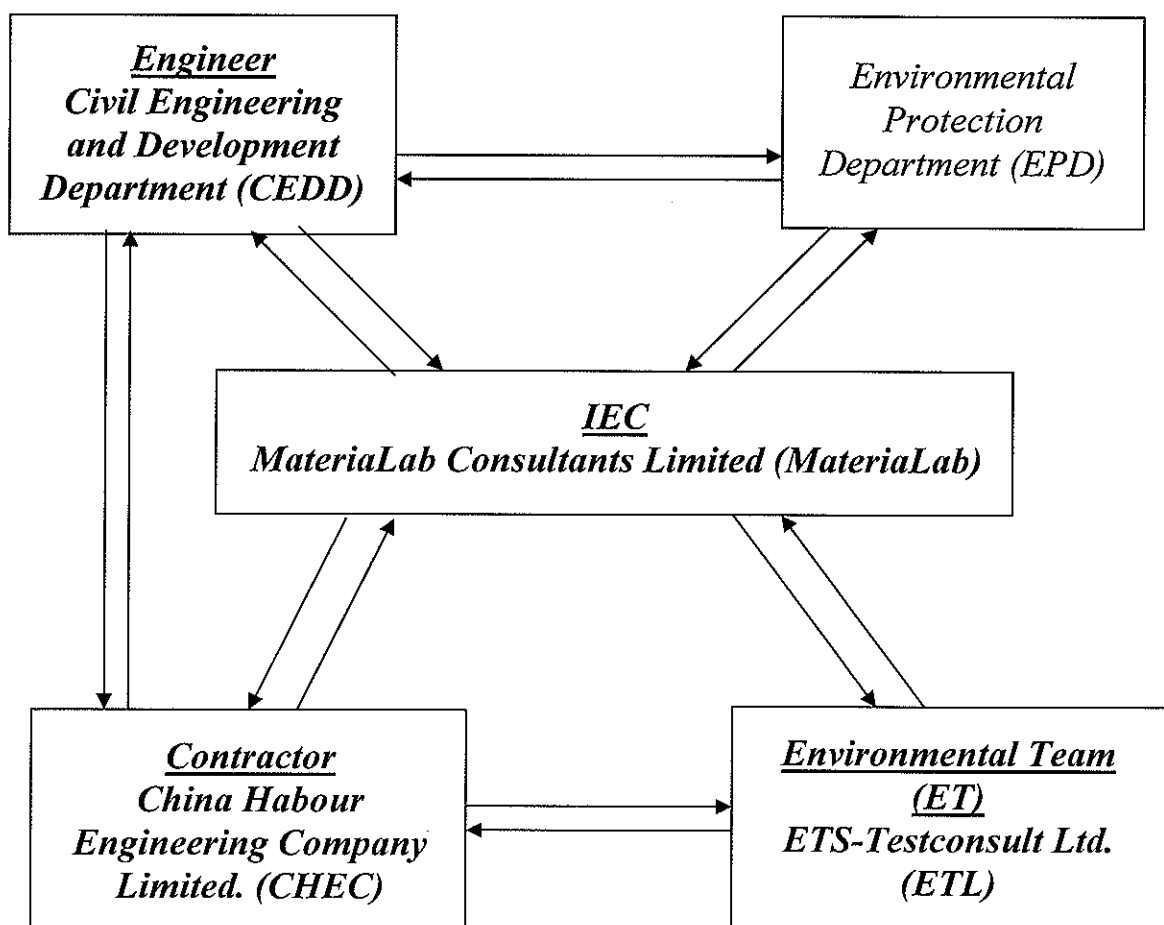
Engineer
Civil Engineering and Development Department (CEDD)

Environmental Protection Department (EPD)

IEC
MateriaLab Consultants Limited (MateriaLab)

Contractor
China Habour Engineering Company Limited. (CHEC)

Environmental Team (ET)
ETS-Testconsult Ltd. (ETL)